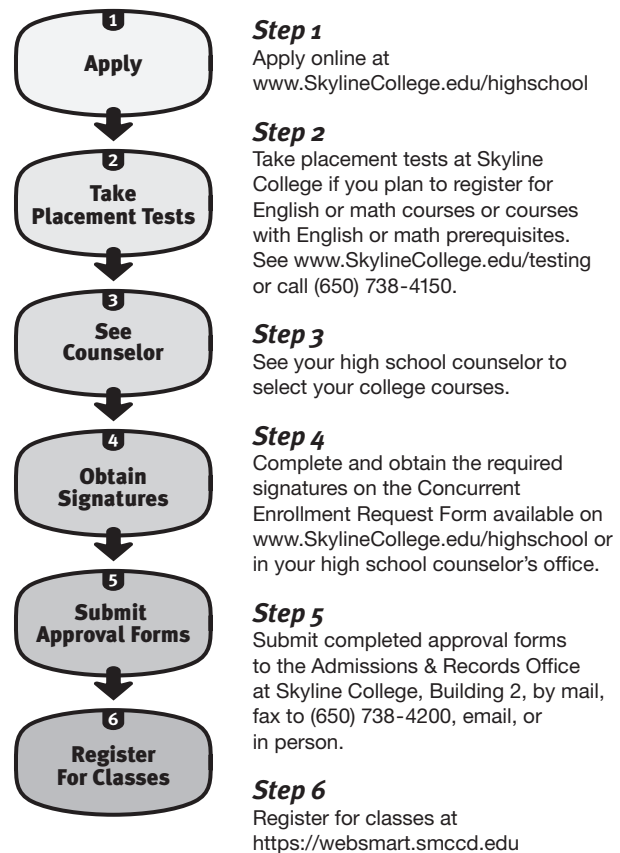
1
Apply

2
Take Placement Tests

3
See Counselor

4
Obtain Signatures

5
Submit Approval Forms

6
Register For Classes

Step 1
Apply online at www.SkylineCollege.edu/highschool

Step 2
Take placement tests at Skyline College if you plan to register for English or math courses or courses with English or math prerequisites. See www.SkylineCollege.edu/testing or call (650) 738-4150.

Step 3
See your high school counselor to select your college courses.

Step 4
Complete and obtain the required signatures on the Concurrent Enrollment Request Form available on www.SkylineCollege.edu/highschool or in your high school counselor's office.

Step 5
Submit completed approval forms to the Admissions & Records Office at Skyline College, Building 2, by mail, fax to (650) 738-4200, email, or in person.

Step 6
Register for classes at https://websmart.smccd.edu